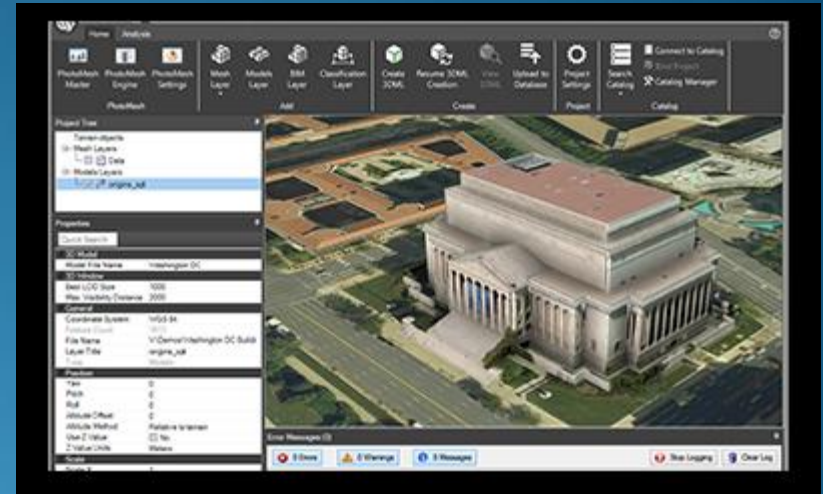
Home Analysis

PhotoMesh Master | PhotoMesh Engine | PhotoMesh Settings
PhotoMesh

Mesh Layer | Models Layer | BIM Layer | Classification Layer
Add

Create 3DML | Resume 3DML Creation | View 3DML | Upload to Database
Create

Project Settings
Project

Search Catalog | Connect to Catalog | End Project | Catalog Manager
Catalog

Project Tree
Terrain objects
Mesh Layers
Data
Models Layers
origins_sqlt

Properties
Quick Search

| 3D Model | |
|---|---|
| Model File Name | Washington DC |
| 3D Window | |
| Best LOD Size | 1000 |
| Max. Visibility Distance | 2000 |
| General | |
| Coordinate System | WGS 84 |
| Feature Count | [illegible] |
| File Name | V:\Demo\Washington DC Buildi |
| Layer Title | origins_sqlt |
| Type | Models |
| Position | |
| Yaw | 0 |
| Pitch | 0 |
| Roll | 0 |
| Altitude Offset | 0 |
| Altitude Method | Relative to terrain |
| Use Z Value | No |
| Z Value Units | Meters |
| Scale | |
| Scale X | 1 |

Error Messages (0)
0 Errors | 0 Warnings | 0 Messages
Stop Logging | Clear Log